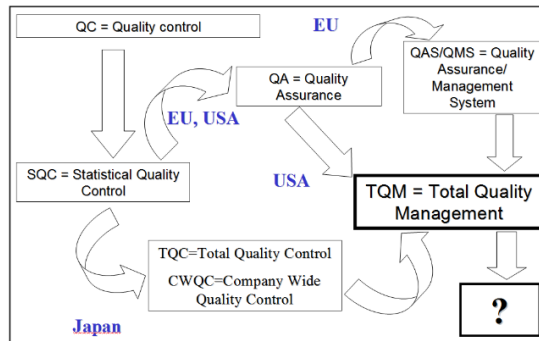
QC = Quality control

EU

QAS/QMS = Quality Assurance/ Management System

QA = Quality Assurance

EU, USA

SQC = Statistical Quality Control

USA

TQM = Total Quality Management

TQC=Total Quality Control

CWQC=Company Wide Quality Control

Japan

?